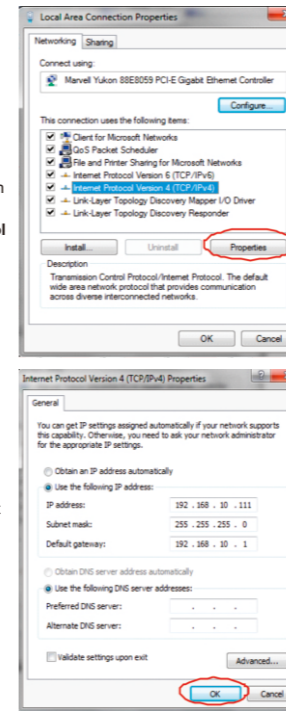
Local Area Connection Properties

Networking | Sharing

Connect using:

Marvell Yukon 88E8059 PCI-E Gigabit Ethernet Controller

Configure...

This connection uses the following items:

Client for Microsoft Networks
QoS Packet Scheduler
File and Printer Sharing for Microsoft Networks
Internet Protocol Version 6 (TCP/IPv6)
Internet Protocol Version 4 (TCP/IPv4)
Link-Layer Topology Discovery Mapper I/O Driver
Link-Layer Topology Discovery Responder

Install... | Uninstall | Properties

Description

Transmission Control Protocol/Internet Protocol. The default wide area network protocol that provides communication across diverse interconnected networks.

OK | Cancel

Internet Protocol Version 4 (TCP/IPv4) Properties

General

You can get IP settings assigned automatically if your network supports this capability. Otherwise, you need to ask your network administrator for the appropriate IP settings.

Obtain an IP address automatically
Use the following IP address:

IP address: 192 . 168 . 10 . 111
Subnet mask: 255 . 255 . 255 . 0
Default gateway: 192 . 168 . 10 . 1

Obtain DNS server address automatically
Use the following DNS server addresses:

Preferred DNS server: . . .
Alternate DNS server: . . .

Validate settings upon exit

Advanced...

OK | Cancel